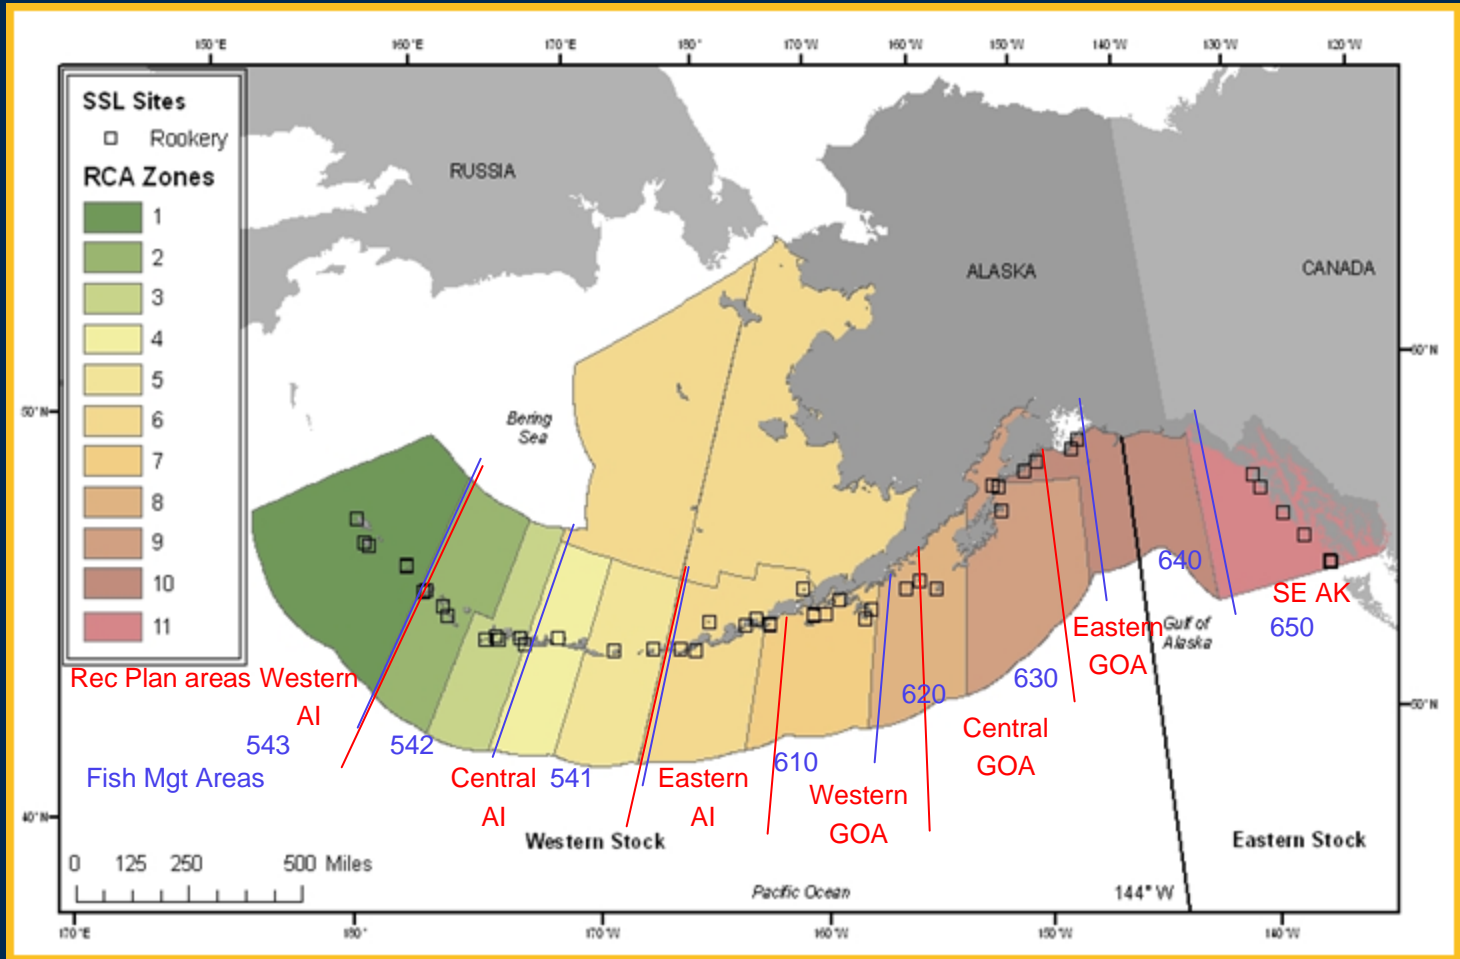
150°E 160°E 170°E 180° 170°W 160°W 150°W 140°W 130°W 120°W

SSL Sites
Rookery
RCA Zones
1
2
3
4
5
6
7
8
9
10
11

RUSSIA

ALASKA

CANADA

Bering Sea

60°N
50°N
50°N
40°N

Rec Plan areas Western AI
543
542
Fish Mgt Areas
Central AI
541
Eastern AI
610
Western GOA
620
630
Central GOA
640
Eastern GOA
Gulf of Alaska
SE AK
650

Western Stock
Eastern Stock

0 125 250 500 Miles

Pacific Ocean
144° W

170°E 180° 170°W 160°W 150°W 140°W